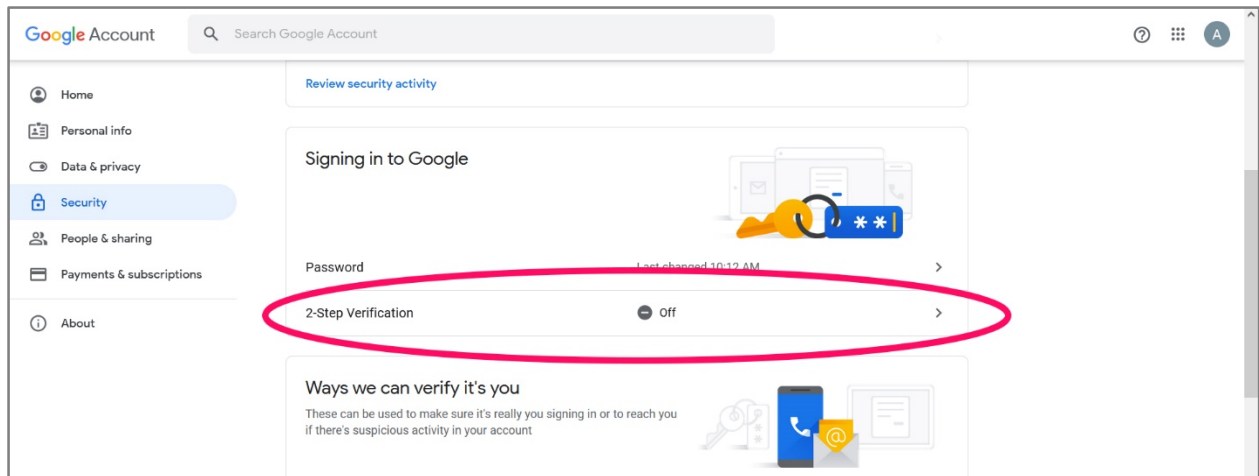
Google Account

Search Google Account

A

Home

Personal info

Data & privacy

Security

People & sharing

Payments & subscriptions

About

Review security activity

Signing in to Google

Password

Last changed 10:12 AM

2-Step Verification

Off

Ways we can verify it's you

These can be used to make sure it's really you signing in or to reach you if there's suspicious activity in your account